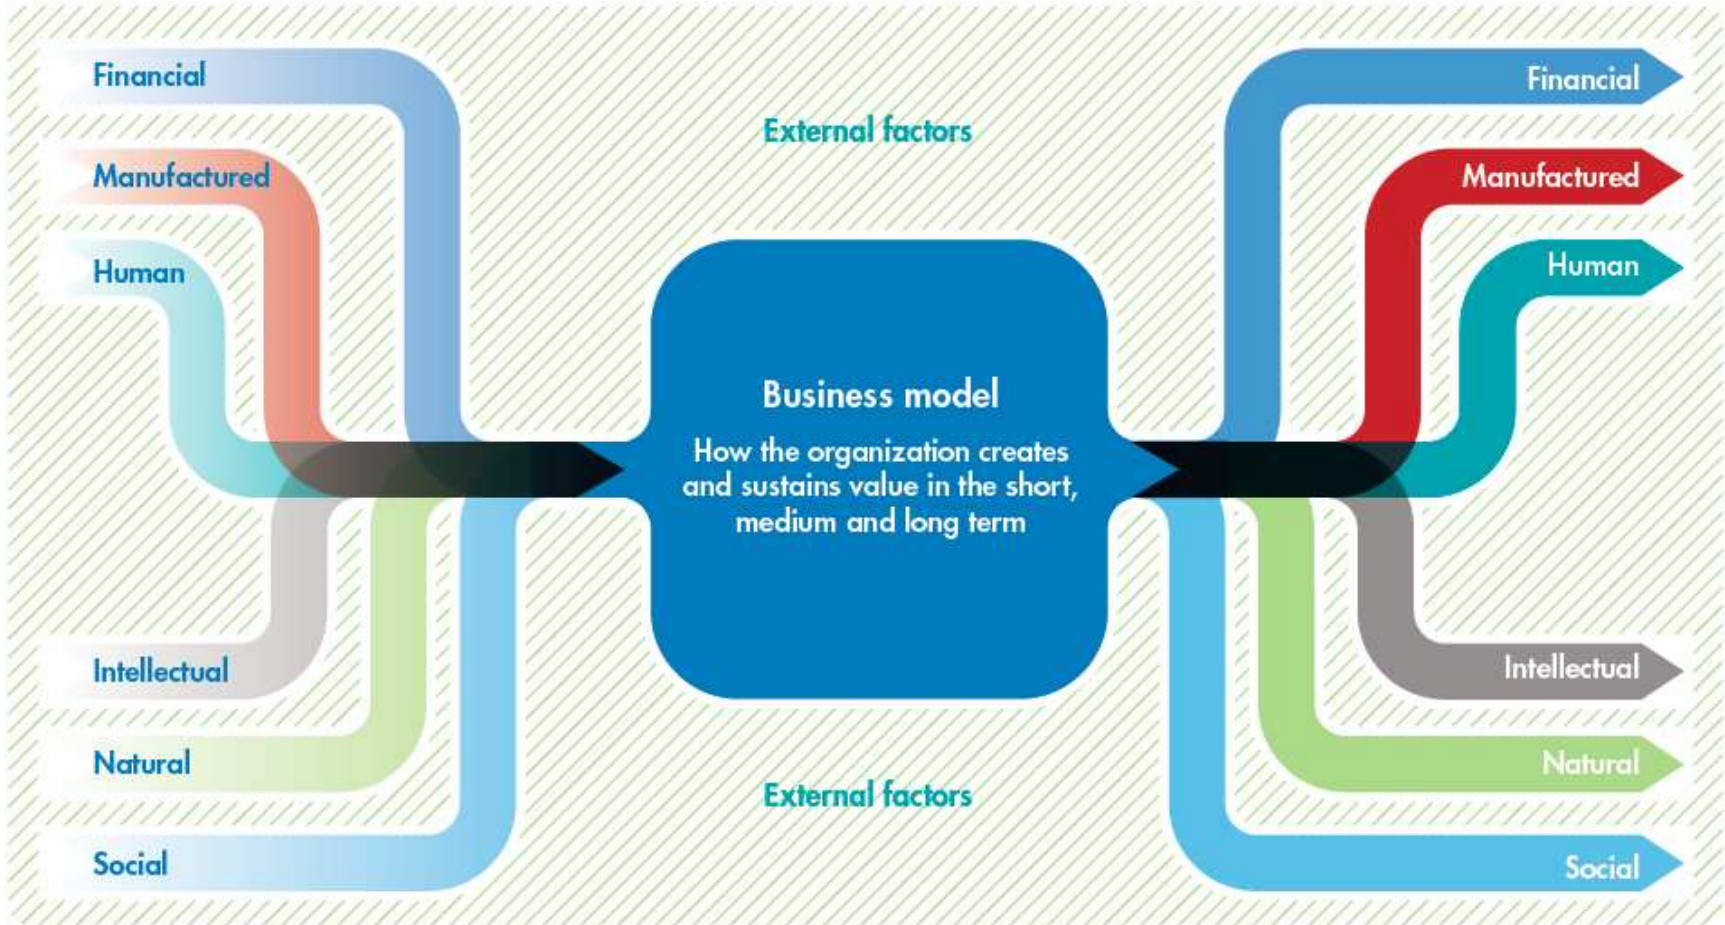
Financial

Manufactured

Human

Intellectual

Natural

Social

External factors

Business model

How the organization creates and sustains value in the short, medium and long term

External factors

Financial

Manufactured

Human

Intellectual

Natural

Social